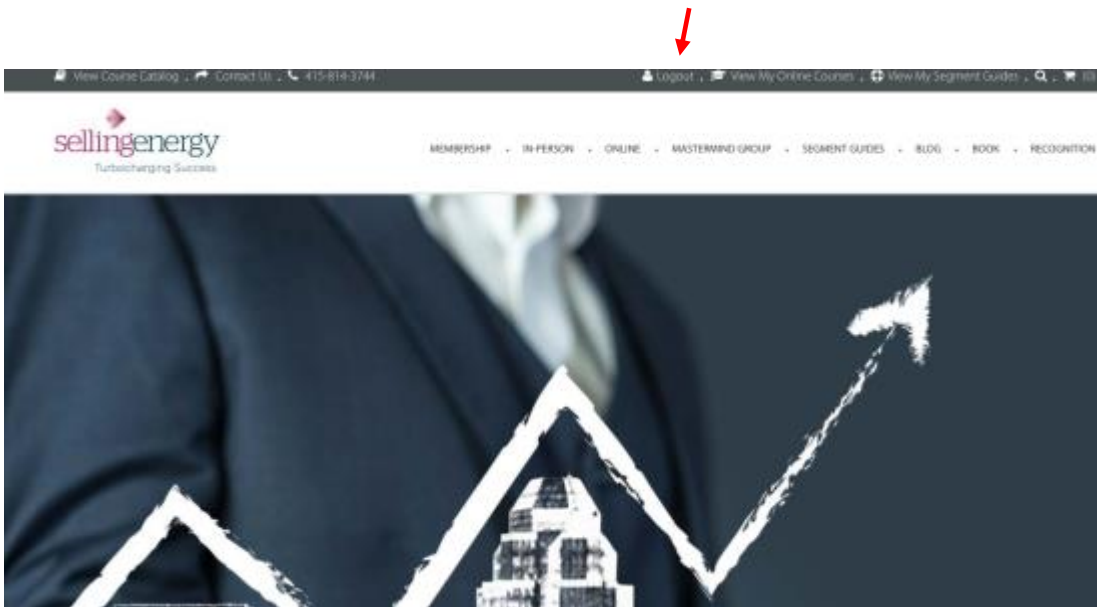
View Course Catalog . Contact Us . 415-814-3744

Logout . View My Online Courses . View My Segment Guides . (0

sellingenergy
Turbocharging Success

MEMBERSHIP . IN-PERSON . ONLINE . MASTERMIND GROUP . SEGMENT GUIDES . BLOG . BOOK . RECOGNITION